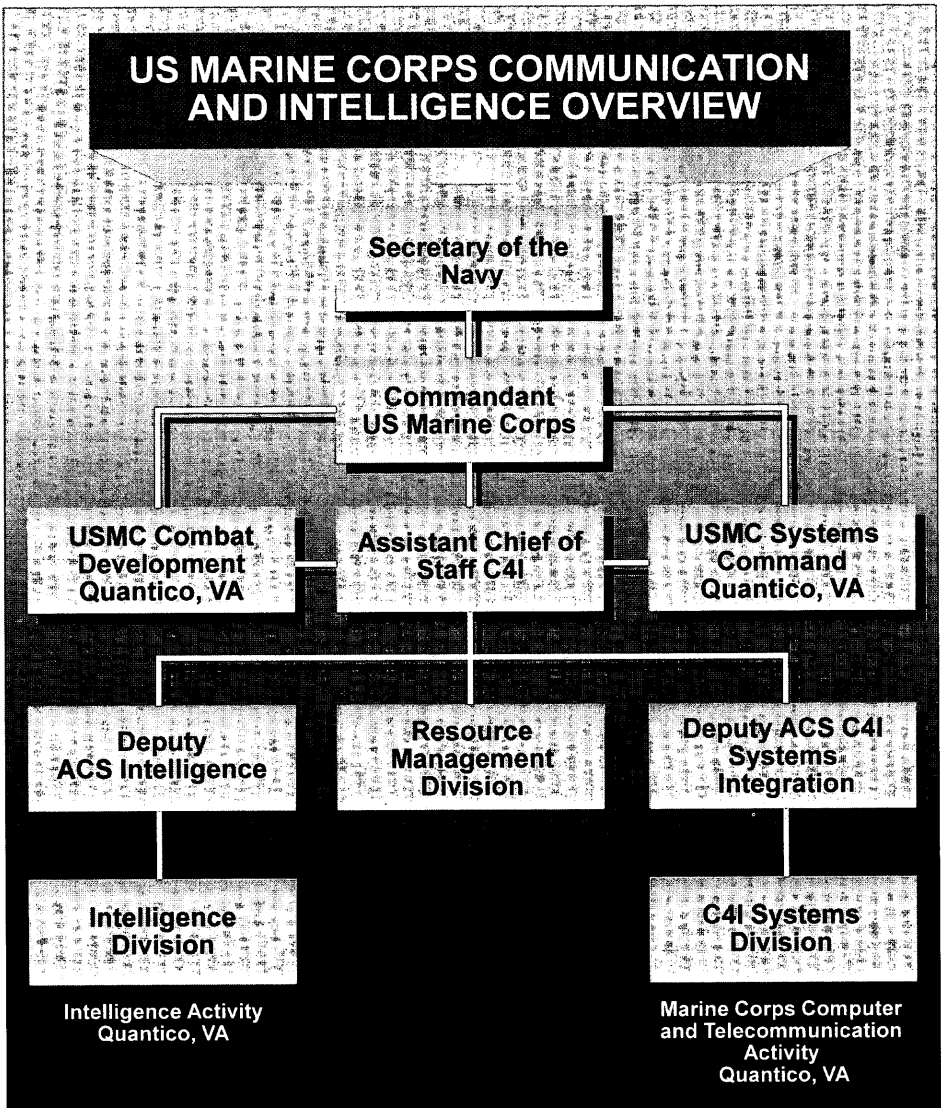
US MARINE CORPS COMMUNICATION AND INTELLIGENCE OVERVIEW

Secretary of the Navy

Commandant US Marine Corps

USMC Combat Development Quantico, VA

Assistant Chief of Staff C4I

USMC Systems Command Quantico, VA

Deputy ACS Intelligence

Resource Management Division

Deputy ACS C4I Systems Integration

Intelligence Division

C4I Systems Division

Intelligence Activity Quantico, VA

Marine Corps Computer and Telecommunication Activity Quantico, VA